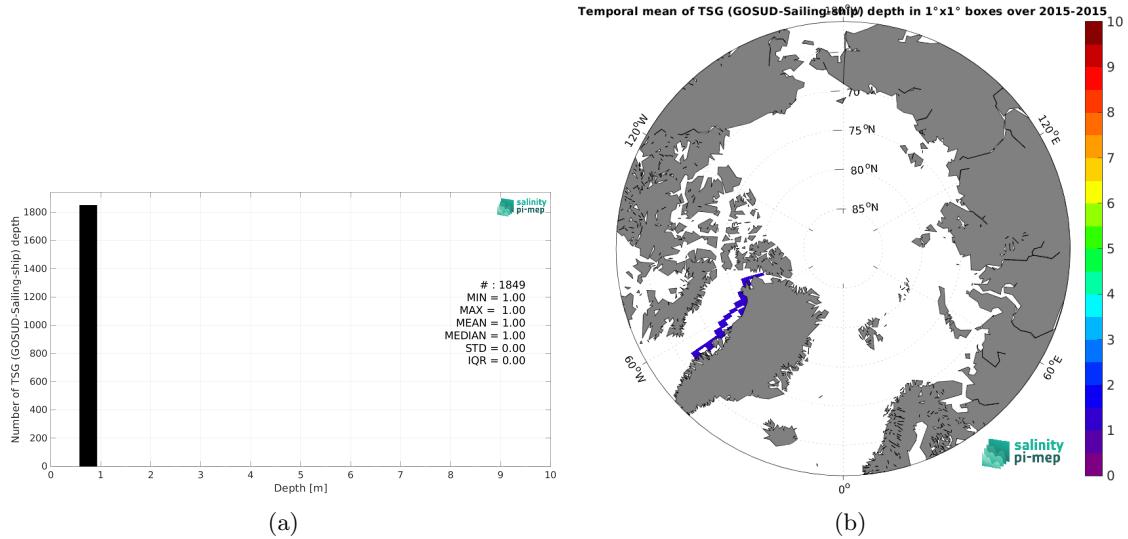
Number of TSG (GOSUD-Sailing-ship) depth

1800
1600
1400
1200
1000
800
600
400
200
0

salinity pi-mep

# : 1849
MIN = 1.00
MAX = 1.00
MEAN = 1.00
MEDIAN = 1.00
STD = 0.00
IQR = 0.00

0 1 2 3 4 5 6 7 8 9 10
Depth [m]

(a)

Temporal mean of TSG (GOSUD-Sailing-ship) depth in 1°x1° boxes over 2015-2015

180°
70
75°N
80°N
85°N
120°W
120°E
60°W
60°E
0°

salinity pi-mep

10
9
8
7
6
5
4
3
2
1
0

(b)